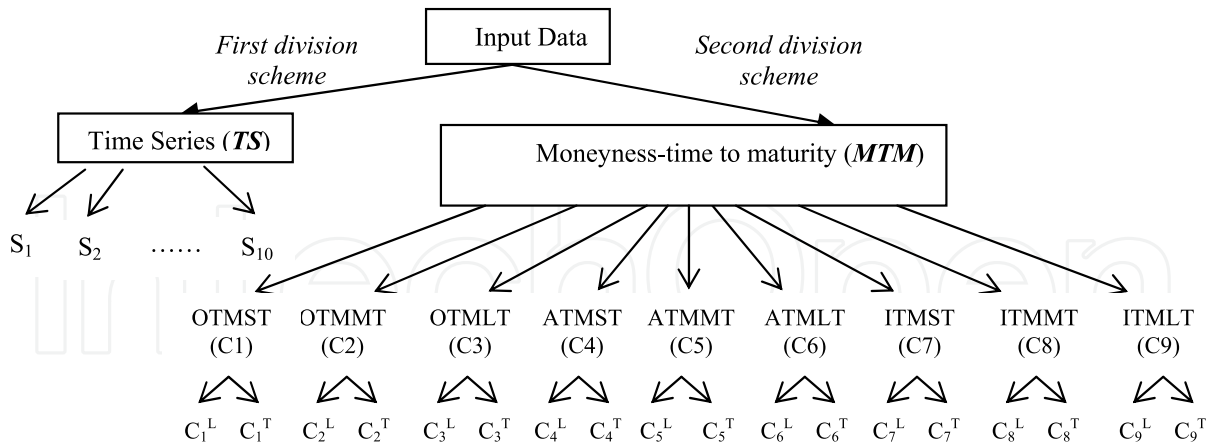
Input Data

*First division scheme*

*Second division scheme*

Time Series (***TS***)

Moneyness-time to maturity (***MTM***)

$S_1$ $S_2$ …… $S_{10}$

OTMST (C1)
OTMMT (C2)
OTMLT (C3)
ATMST (C4)
ATMMT (C5)
ATMLT (C6)
ITMST (C7)
ITMMT (C8)
ITMLT (C9)

$C_1^L$ $C_1^T$ $C_2^L$ $C_2^T$ $C_3^L$ $C_3^T$ $C_4^L$ $C_4^T$ $C_5^L$ $C_5^T$ $C_6^L$ $C_6^T$ $C_7^L$ $C_7^T$ $C_8^L$ $C_8^T$ $C_9^L$ $C_9^T$